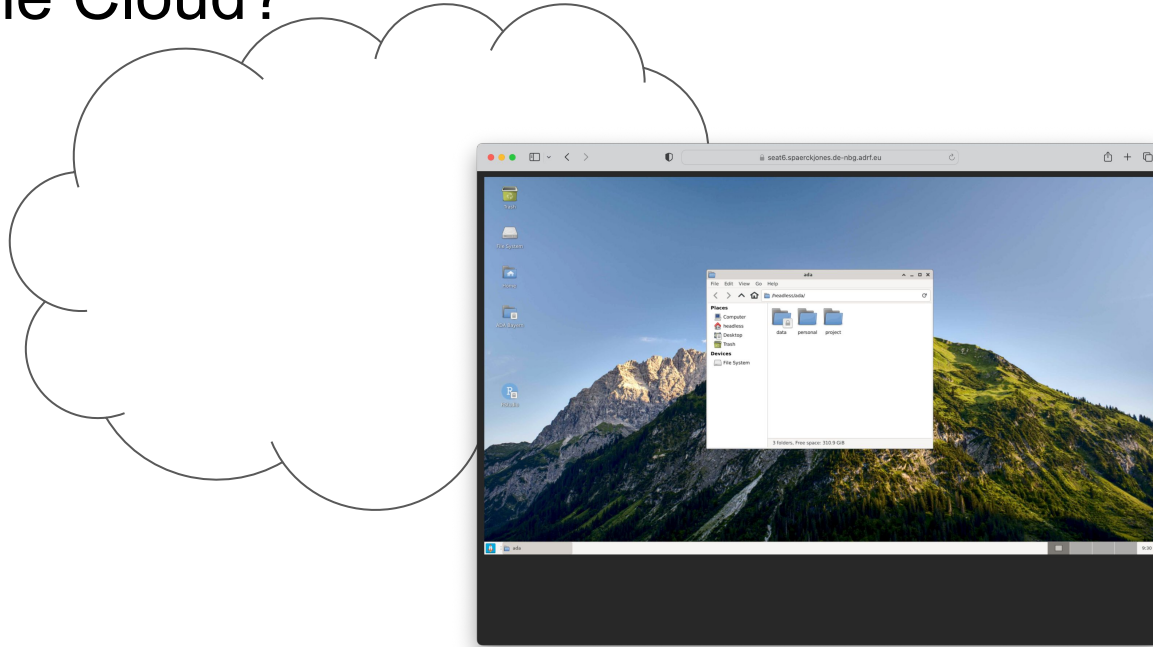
ne Cloud?

seat6.spaerckjones.de-nbg.adrf.eu

Trash

File System

Home

ADA Support

ada

File Edit View Go Help

/headless/ada/

Places
Computer
headless
Desktop
Trash
Devices
File System

data personal project

3 folders, Free space: 310.9 GiB

ada